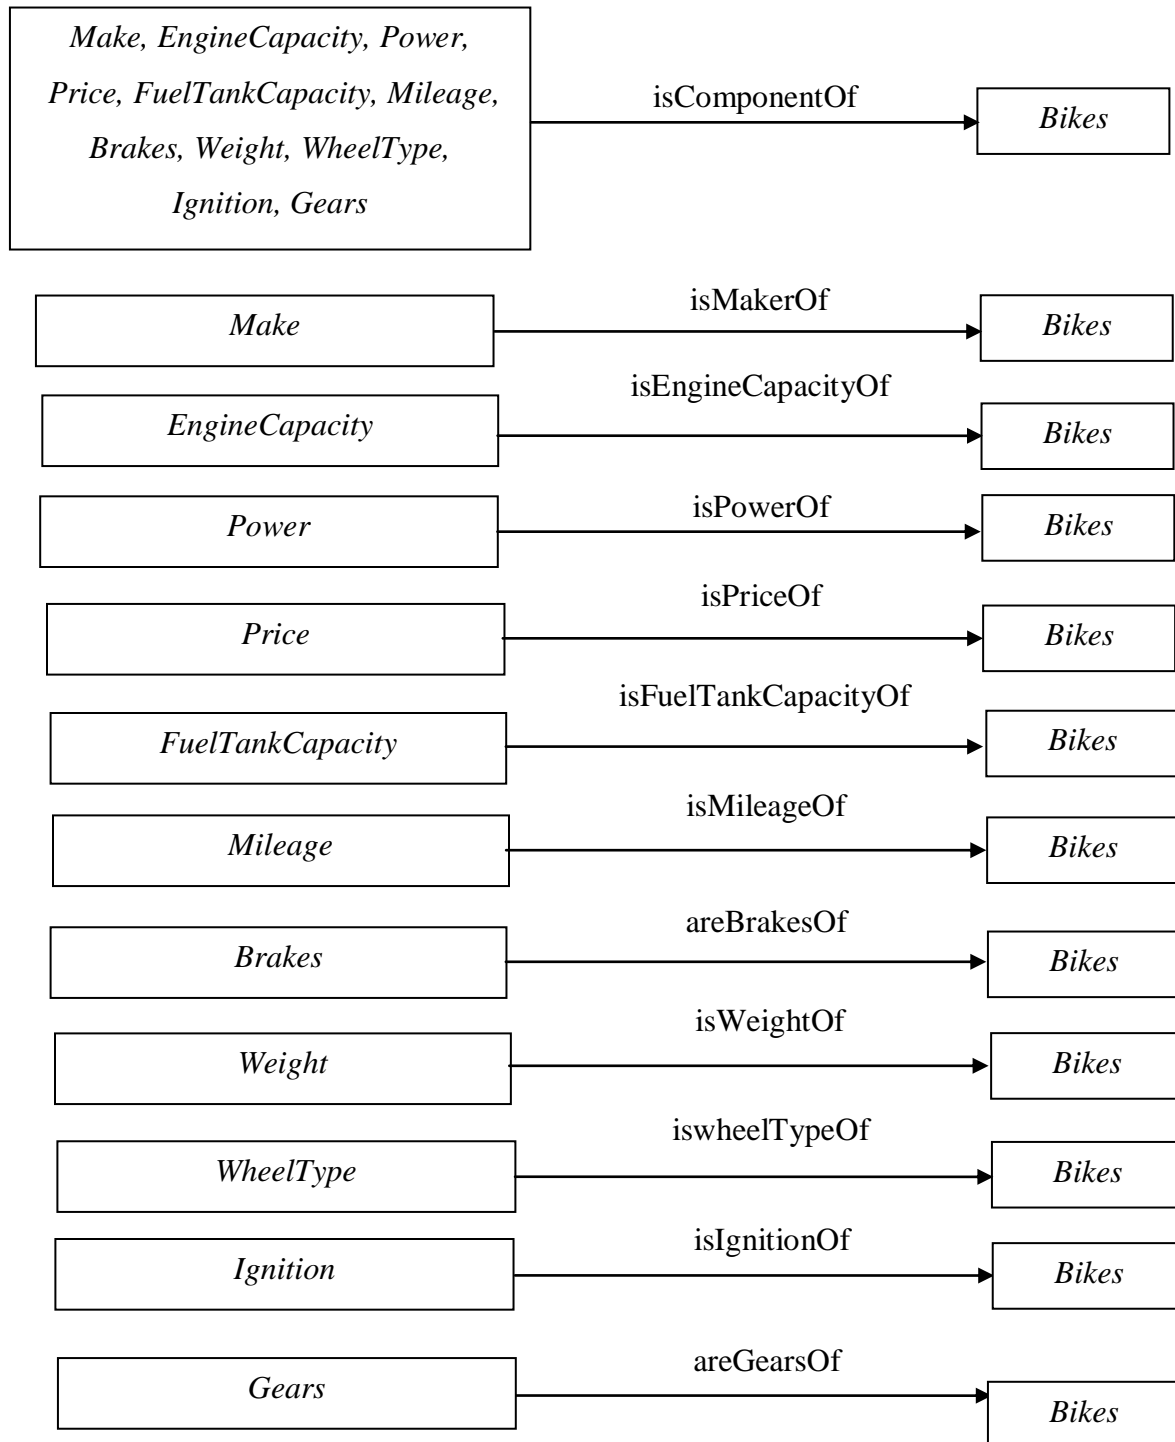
Make, EngineCapacity, Power, Price, FuelTankCapacity, Mileage, Brakes, Weight, WheelType, Ignition, Gears

isComponentOf

Bikes

Make

isMakerOf

Bikes

EngineCapacity

isEngineCapacityOf

Bikes

Power

isPowerOf

Bikes

Price

isPriceOf

Bikes

FuelTankCapacity

isFuelTankCapacityOf

Bikes

Mileage

isMileageOf

Bikes

Brakes

areBrakesOf

Bikes

Weight

isWeightOf

Bikes

WheelType

iswheelTypeOf

Bikes

Ignition

isIgnitionOf

Bikes

Gears

areGearsOf

Bikes